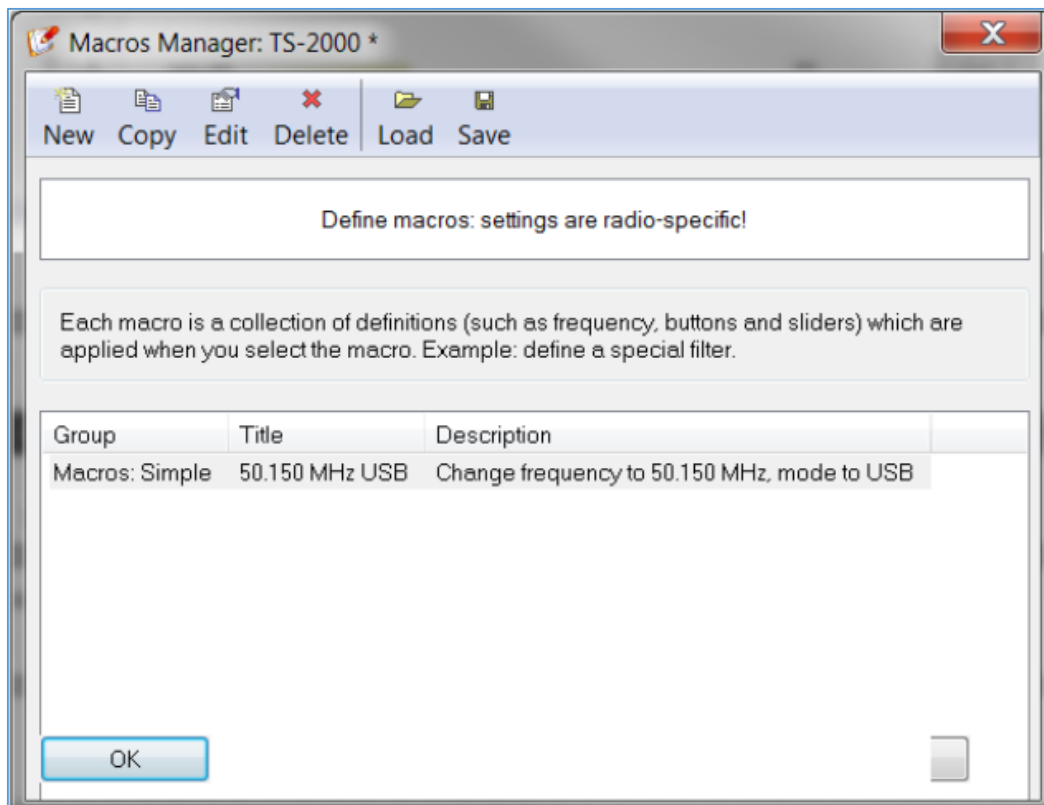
Macros Manager: TS-2000 *

New Copy Edit Delete Load Save

Define macros: settings are radio-specific!

Each macro is a collection of definitions (such as frequency, buttons and sliders) which are applied when you select the macro. Example: define a special filter.

| Group | Title | Description |
|---|---|---|
| Macros: Simple | 50.150 MHz USB | Change frequency to 50.150 MHz, mode to USB |

OK